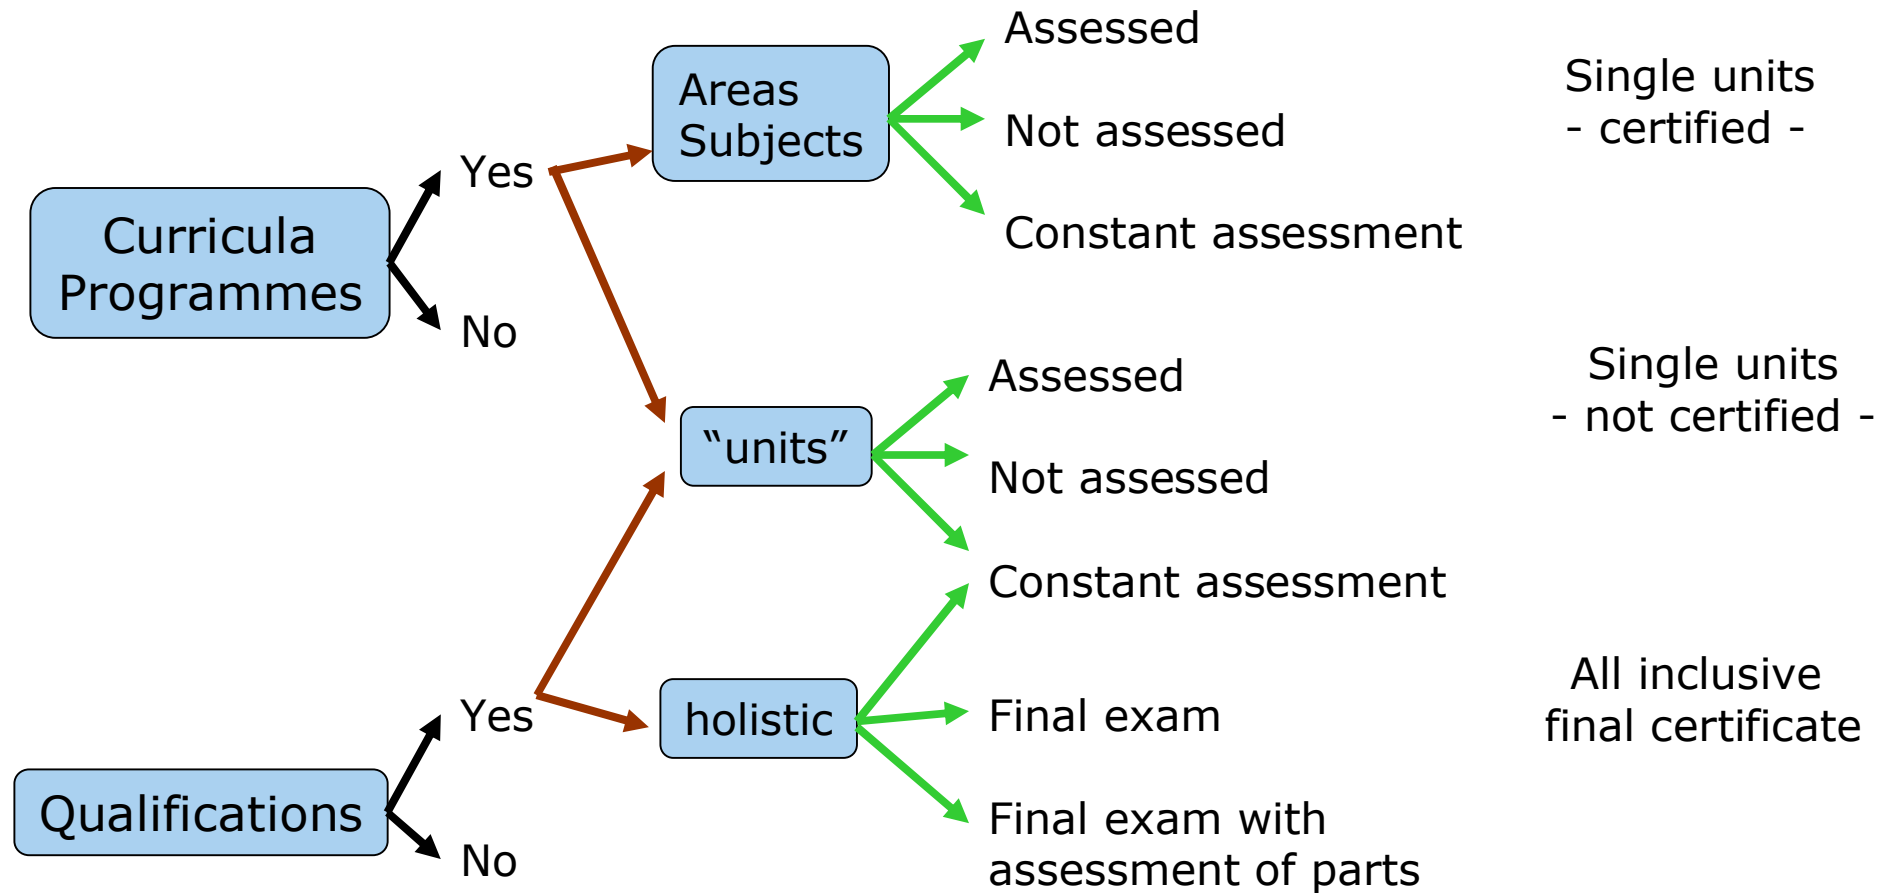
Curricula Programmes

Yes

No

Areas Subjects

Assessed

Not assessed

Constant assessment

Single units - certified -

"units"

Assessed

Not assessed

Constant assessment

Single units - not certified -

Qualifications

Yes

No

holistic

Final exam

Final exam with assessment of parts

All inclusive final certificate